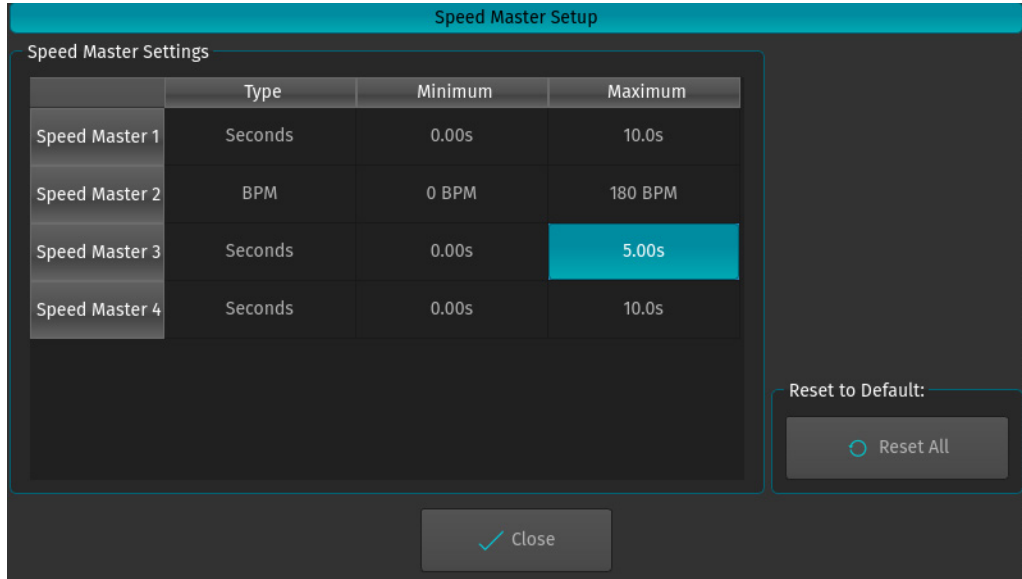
Speed Master Setup

Speed Master Settings

| | Type | Minimum | Maximum |
|---|---|---|---|
| Speed Master 1 | Seconds | 0.00s | 10.0s |
| Speed Master 2 | BPM | 0 BPM | 180 BPM |
| Speed Master 3 | Seconds | 0.00s | 5.00s |
| Speed Master 4 | Seconds | 0.00s | 10.0s |

Reset to Default:

Reset All

Close